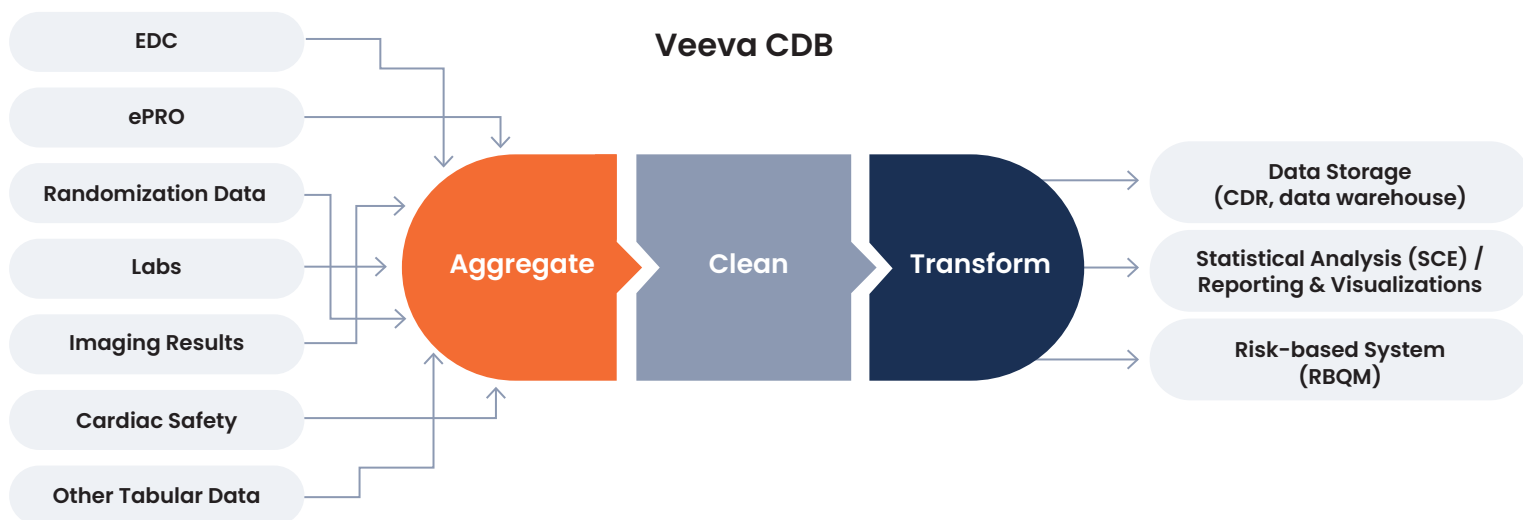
Veeva CDB

EDC

ePRO

Randomization Data

Labs

Imaging Results

Cardiac Safety

Other Tabular Data

Aggregate

Clean

Transform

Data Storage (CDR, data warehouse)

Statistical Analysis (SCE) / Reporting & Visualizations

Risk-based System (RBQM)